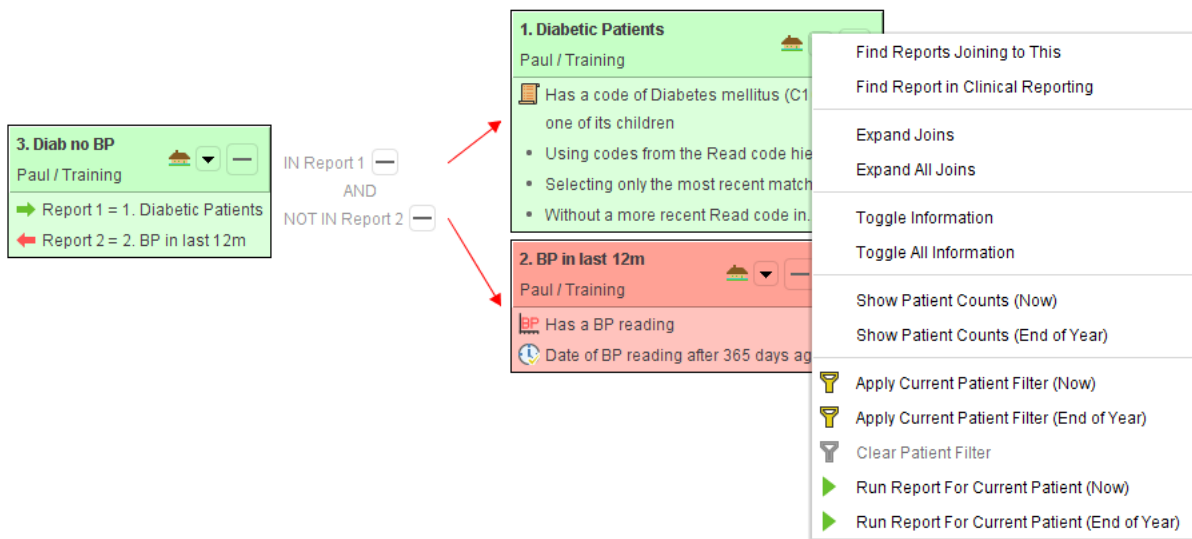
3. Diab no BP
Paul / Training
Report 1 = 1. Diabetic Patients
Report 2 = 2. BP in last 12m

IN Report 1
AND
NOT IN Report 2

1. Diabetic Patients
Paul / Training
Has a code of Diabetes mellitus (C1 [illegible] one of its children
• Using codes from the Read code hie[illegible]
• Selecting only the most recent match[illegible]
• Without a more recent Read code in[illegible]

2. BP in last 12m
Paul / Training
BP Has a BP reading
Date of BP reading after 365 days ag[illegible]

Find Reports Joining to This
Find Report in Clinical Reporting
Expand Joins
Expand All Joins
Toggle Information
Toggle All Information
Show Patient Counts (Now)
Show Patient Counts (End of Year)
Apply Current Patient Filter (Now)
Apply Current Patient Filter (End of Year)
Clear Patient Filter
Run Report For Current Patient (Now)
Run Report For Current Patient (End of Year)